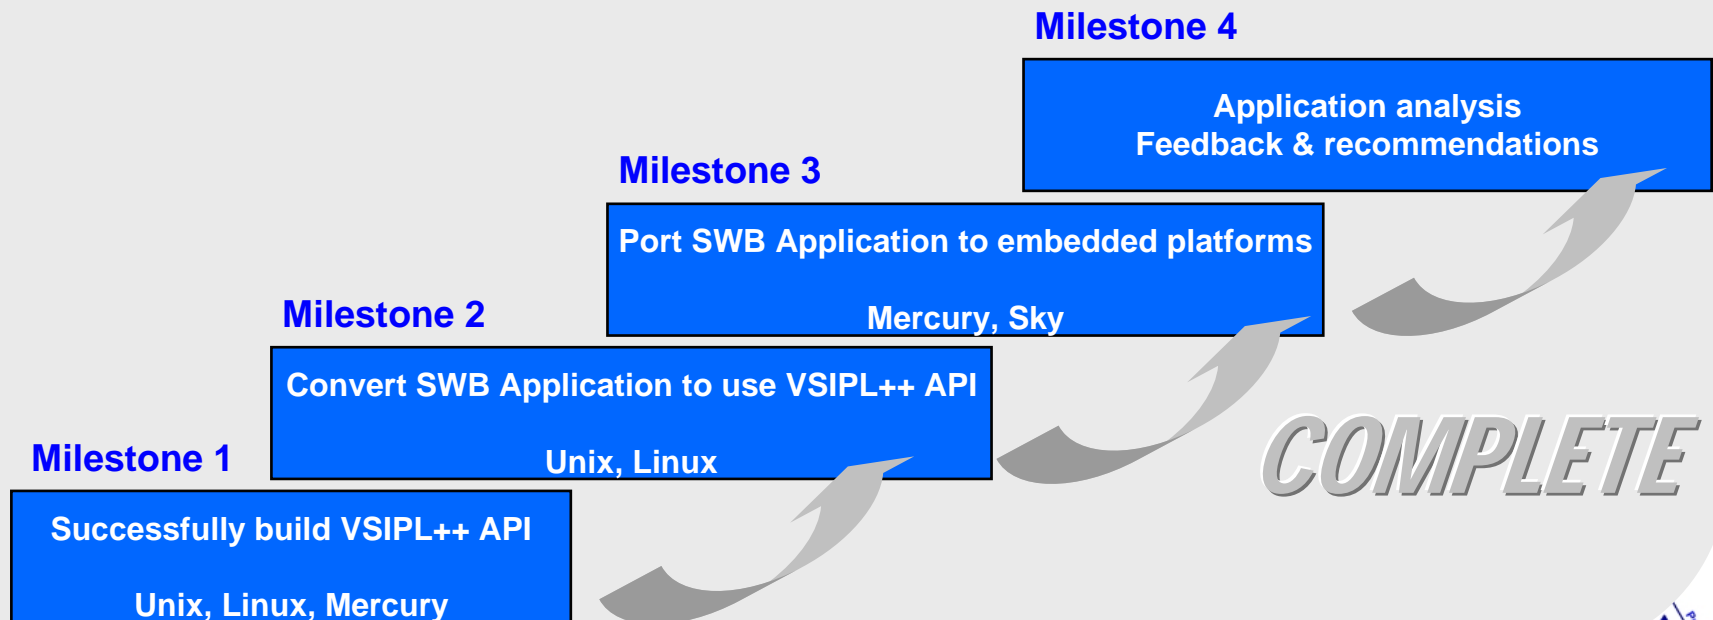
Milestone 4

Application analysis
Feedback & recommendations

Milestone 3

Port SWB Application to embedded platforms

Mercury, Sky

Milestone 2

Convert SWB Application to use VSIPL++ API

Unix, Linux

Milestone 1

Successfully build VSIPL++ API

Unix, Linux, Mercury

COMPLETE